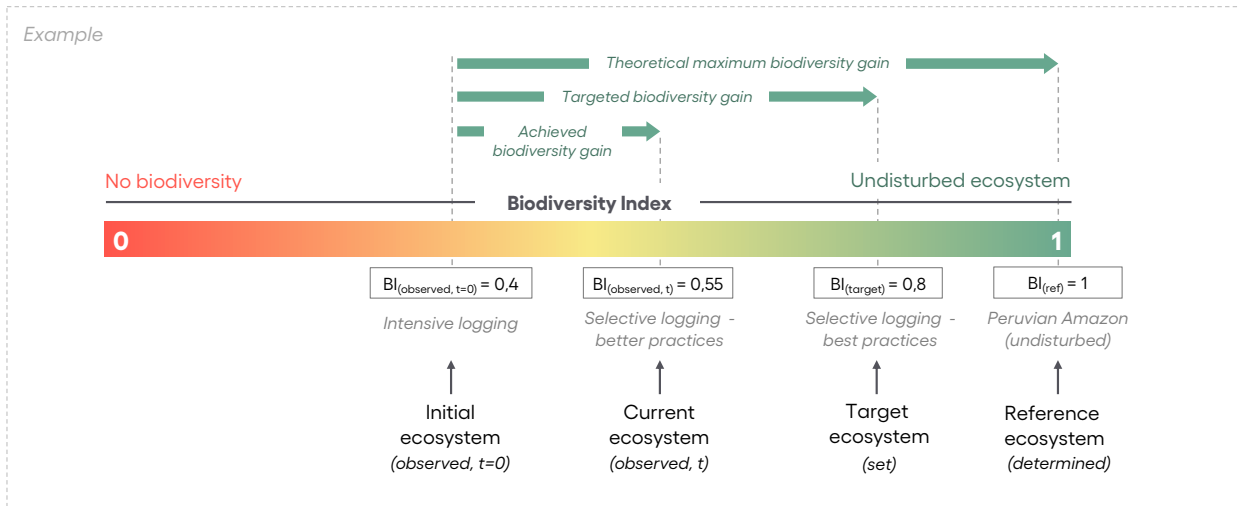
Example

Theoretical maximum biodiversity gain

Targeted biodiversity gain

Achieved biodiversity gain

No biodiversity

Undisturbed ecosystem

Biodiversity Index

0

1

$BI_{(observed, t=0)}$ = 0,4

$BI_{(observed, t)}$ = 0,55

$BI_{(target)}$ = 0,8

$BI_{(ref)}$ = 1

Intensive logging

Selective logging - better practices

Selective logging - best practices

Peruvian Amazon (undisturbed)

Initial ecosystem (observed, t=0)

Current ecosystem (observed, t)

Target ecosystem (set)

Reference ecosystem (determined)